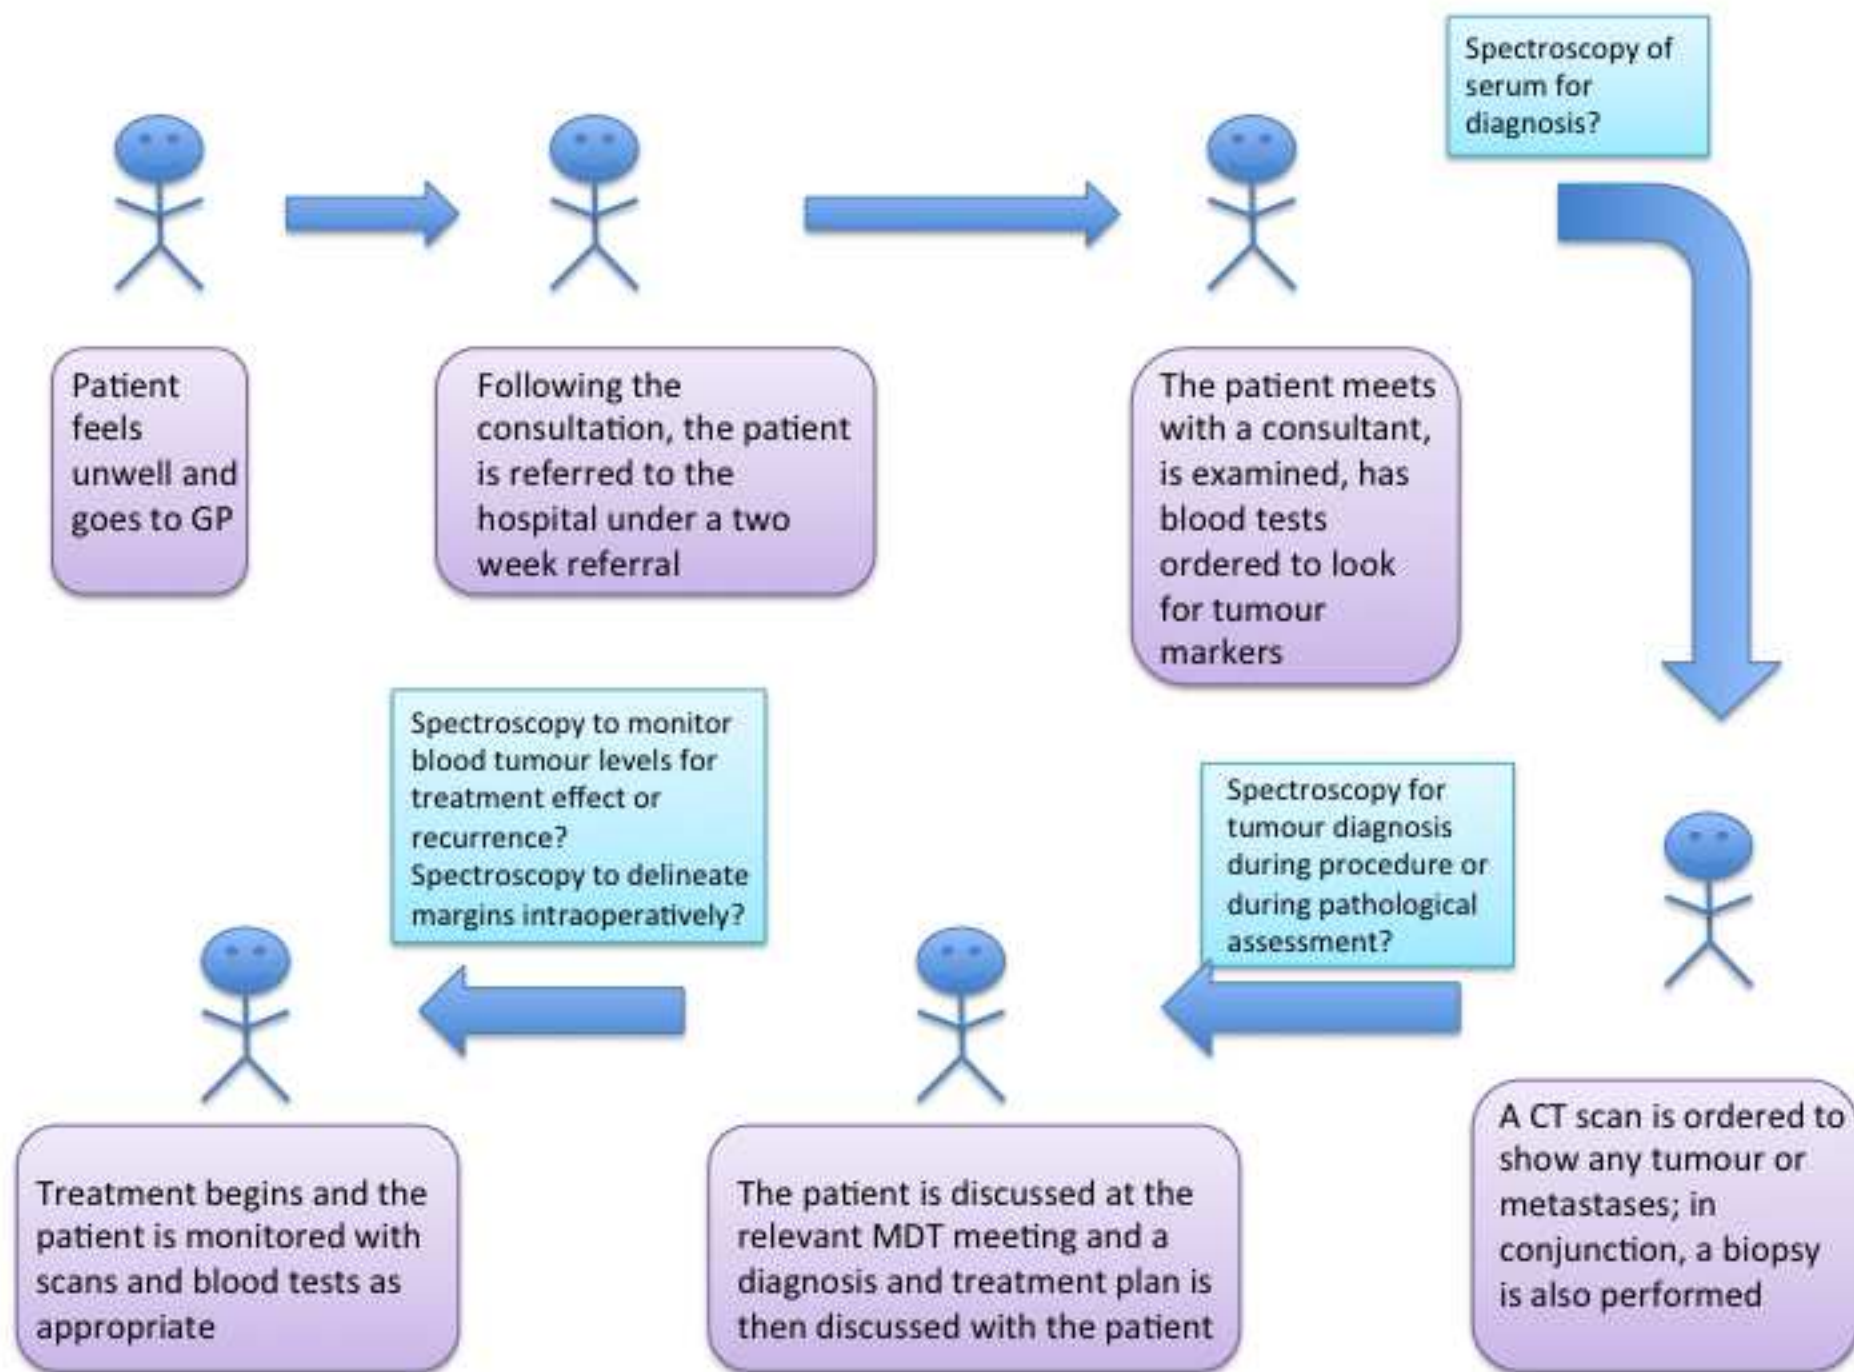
Spectroscopy of serum for diagnosis?

Patient feels unwell and goes to GP

Following the consultation, the patient is referred to the hospital under a two week referral

The patient meets with a consultant, is examined, has blood tests ordered to look for tumour markers

Spectroscopy to monitor blood tumour levels for treatment effect or recurrence? Spectroscopy to delineate margins intraoperatively?

Spectroscopy for tumour diagnosis during procedure or during pathological assessment?

A CT scan is ordered to show any tumour or metastases; in conjunction, a biopsy is also performed

The patient is discussed at the relevant MDT meeting and a diagnosis and treatment plan is then discussed with the patient

Treatment begins and the patient is monitored with scans and blood tests as appropriate